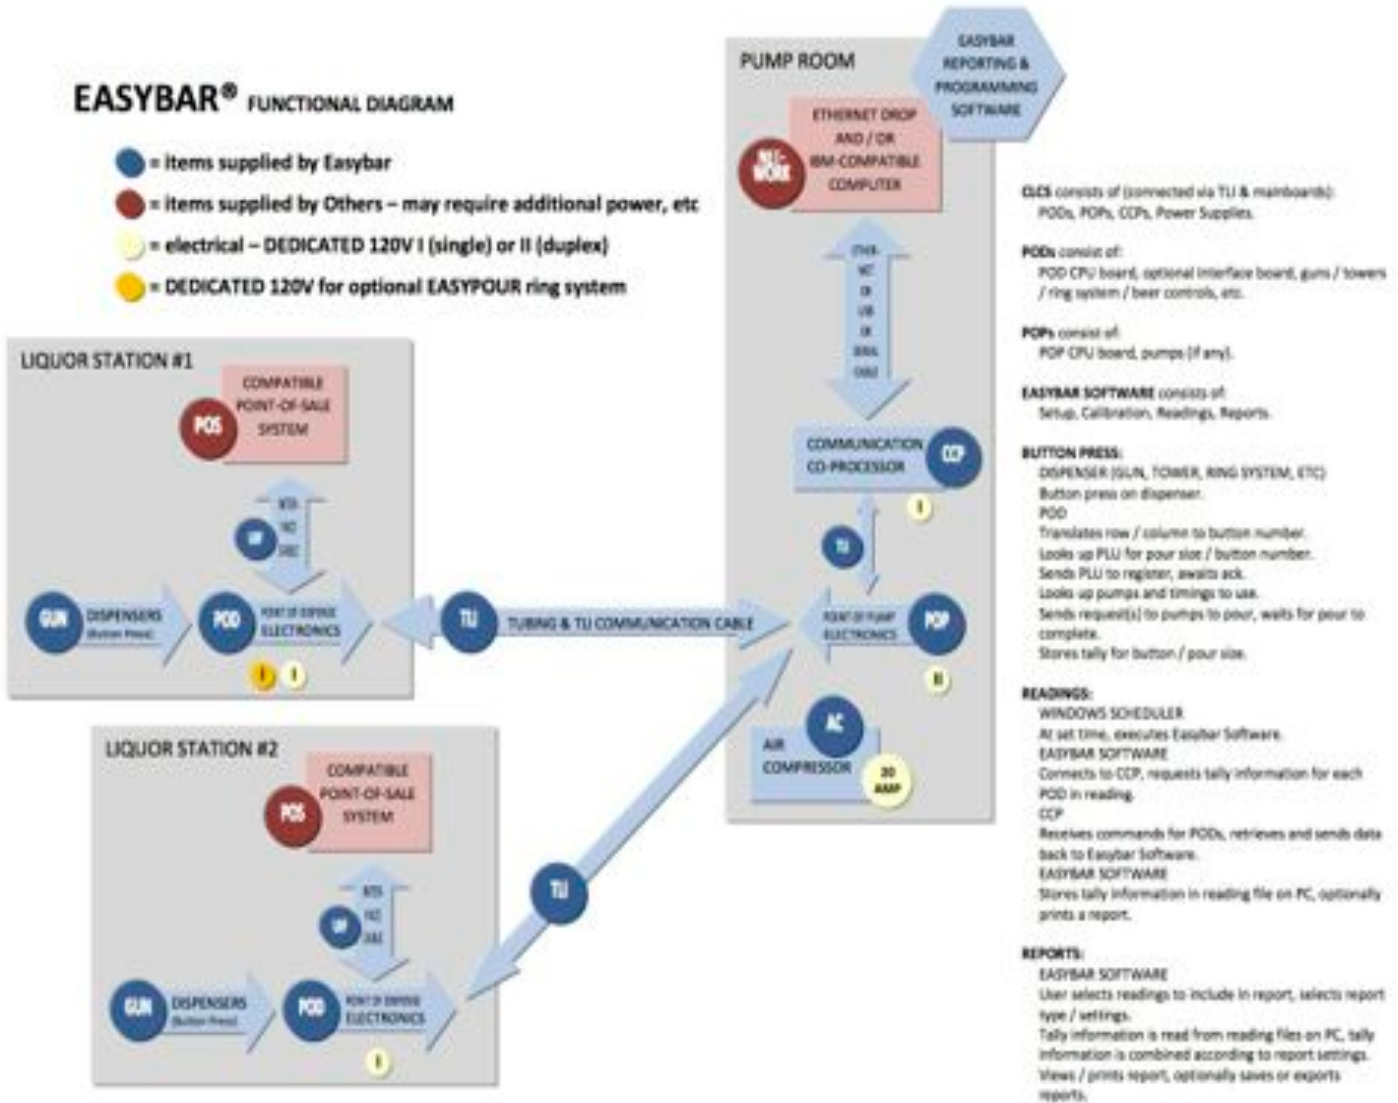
EASYBAR® FUNCTIONAL DIAGRAM

= items supplied by Easybar
= items supplied by Others – may require additional power, etc
= electrical – DEDICATED 120V I (single) or II (duplex)
= DEDICATED 120V for optional EASYPOUR ring system

LIQUOR STATION #1

POS
COMPATIBLE POINT-OF-SALE SYSTEM

UP
INTER-FACE CABLE

GUN
DISPENSERS (Button Press)

POD
POINT OF DISPENSE ELECTRONICS

I
I

TU
TUBING & TU COMMUNICATION CABLE

LIQUOR STATION #2

POS
COMPATIBLE POINT-OF-SALE SYSTEM

UP
INTER-FACE CABLE

GUN
DISPENSERS (Button Press)

POD
POINT OF DISPENSE ELECTRONICS

I

TU

PUMP ROOM

EASYBAR REPORTING & PROGRAMMING SOFTWARE

NET-WORK
ETHERNET DROP AND / OR IBM-COMPATIBLE COMPUTER

ETHER-NET OR USB OR SERIAL CABLE

COMMUNICATION CO-PROCESSOR
CCP
I

TU

POINT OF PUMP ELECTRONICS
POP
II

AC
AIR COMPRESSOR
20 AMP

CLCS consists of (connected via TU & mainboards):
PODs, POPs, CCPs, Power Supplies.

PODs consist of:
POD CPU board, optional interface board, guns / towers / ring system / beer controls, etc.

POPs consist of:
POP CPU board, pumps (if any).

EASYBAR SOFTWARE consists of:
Setup, Calibration, Readings, Reports.

BUTTON PRESS:
DISPENSER (GUN, TOWER, RING SYSTEM, ETC)
Button press on dispenser.
POD
Translates row / column to button number.
Looks up PLU for pour size / button number.
Sends PLU to register, awaits ack.
Looks up pumps and timings to use.
Sends request(s) to pumps to pour, waits for pour to complete.
Stores tally for button / pour size.

READINGS:
WINDOWS SCHEDULER
At set time, executes Easybar Software.
EASYBAR SOFTWARE
Connects to CCP, requests tally information for each POD in reading.
CCP
Receives commands for PODs, retrieves and sends data back to Easybar Software.
EASYBAR SOFTWARE
Stores tally information in reading file on PC, optionally prints a report.

REPORTS:
EASYBAR SOFTWARE
User selects readings to include in report, selects report type / settings.
Tally information is read from reading files on PC, tally information is combined according to report settings.
Views / prints report, optionally saves or exports reports.